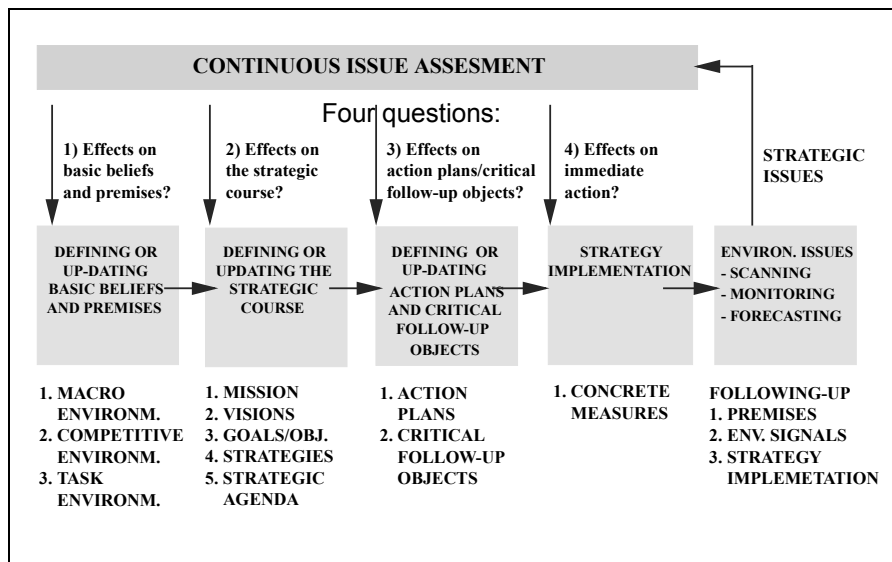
CONTINUOUS ISSUE ASSESMENT

Four questions:

1) Effects on basic beliefs and premises?

2) Effects on the strategic course?

3) Effects on action plans/critical follow-up objects?

4) Effects on immediate action?

STRATEGIC ISSUES

DEFINING OR UP-DATING BASIC BELIEFS AND PREMISES

DEFINING OR UPDATING THE STRATEGIC COURSE

DEFINING OR UP-DATING ACTION PLANS AND CRITICAL FOLLOW-UP OBJECTS

STRATEGY IMPLEMENTATION

ENVIRON. ISSUES
- SCANNING
- MONITORING
- FORECASTING

1. MACRO ENVIRONM.
2. COMPETITIVE ENVIRONM.
3. TASK ENVIRONM.

1. MISSION
2. VISIONS
3. GOALS/OBJ.
4. STRATEGIES
5. STRATEGIC AGENDA

1. ACTION PLANS
2. CRITICAL FOLLOW-UP OBJECTS

1. CONCRETE MEASURES

FOLLOWING-UP
1. PREMISES
2. ENV. SIGNALS
3. STRATEGY IMPLEMETATION